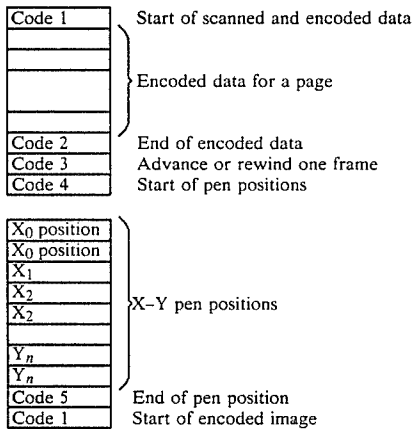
Code 1 Start of scanned and encoded data

Encoded data for a page

Code 2 End of encoded data
Code 3 Advance or rewind one frame
Code 4 Start of pen positions

$X_0$ position
$X_0$ position
$X_1$
$X_2$
$X_2$

X–Y pen positions

$Y_n$
$Y_n$
Code 5 End of pen position
Code 1 Start of encoded image